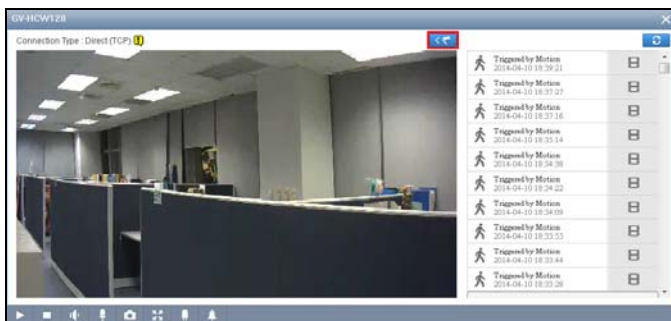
GV-HCW120

Connection Type : Direct (TCP)

Triggered by Motion
2014-04-10 18:39:21

Triggered by Motion
2014-04-10 18:37:27

Triggered by Motion
2014-04-10 18:37:16

Triggered by Motion
2014-04-10 18:35:14

Triggered by Motion
2014-04-10 18:34:38

Triggered by Motion
2014-04-10 18:34:22

Triggered by Motion
2014-04-10 18:34:09

Triggered by Motion
2014-04-10 18:33:53

Triggered by Motion
2014-04-10 18:33:44

Triggered by Motion
2014-04-10 18:33:28